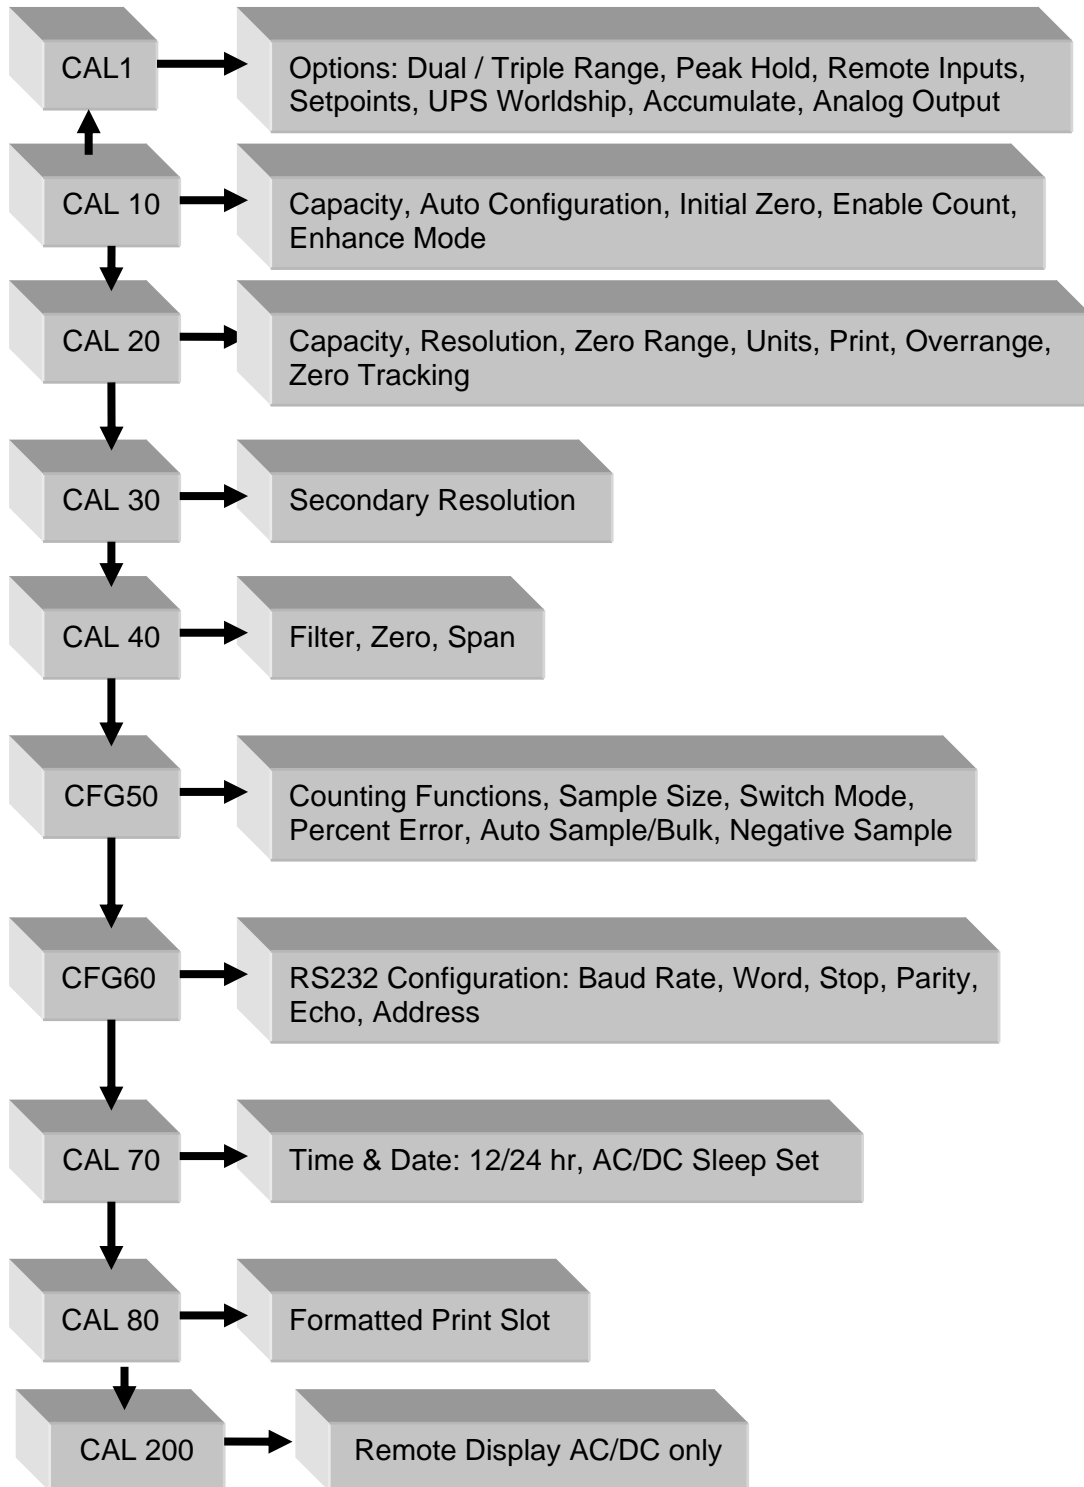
CAL1

Options: Dual / Triple Range, Peak Hold, Remote Inputs, Setpoints, UPS Worldship, Accumulate, Analog Output

CAL 10

Capacity, Auto Configuration, Initial Zero, Enable Count, Enhance Mode

CAL 20

Capacity, Resolution, Zero Range, Units, Print, Overrange, Zero Tracking

CAL 30

Secondary Resolution

CAL 40

Filter, Zero, Span

CFG50

Counting Functions, Sample Size, Switch Mode, Percent Error, Auto Sample/Bulk, Negative Sample

CFG60

RS232 Configuration: Baud Rate, Word, Stop, Parity, Echo, Address

CAL 70

Time & Date: 12/24 hr, AC/DC Sleep Set

CAL 80

Formatted Print Slot

CAL 200

Remote Display AC/DC only